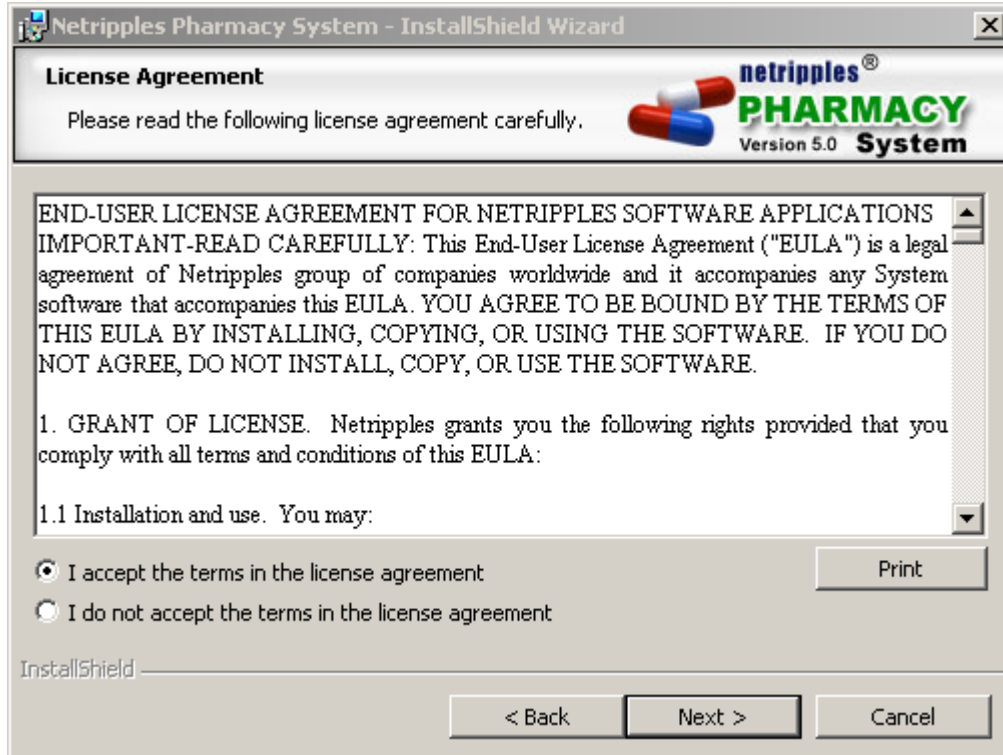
Netripples Pharmacy System - InstallShield Wizard

License Agreement

Please read the following license agreement carefully.

netripples®
PHARMACY
Version 5.0 System

END-USER LICENSE AGREEMENT FOR NETRIPPLES SOFTWARE APPLICATIONS IMPORTANT-READ CAREFULLY: This End-User License Agreement ("EULA") is a legal agreement of Netripples group of companies worldwide and it accompanies any System software that accompanies this EULA. YOU AGREE TO BE BOUND BY THE TERMS OF THIS EULA BY INSTALLING, COPYING, OR USING THE SOFTWARE. IF YOU DO NOT AGREE, DO NOT INSTALL, COPY, OR USE THE SOFTWARE.

1. GRANT OF LICENSE. Netripples grants you the following rights provided that you comply with all terms and conditions of this EULA:

1.1 Installation and use. You may:

I accept the terms in the license agreement

I do not accept the terms in the license agreement

Print

InstallShield

< Back

Next >

Cancel